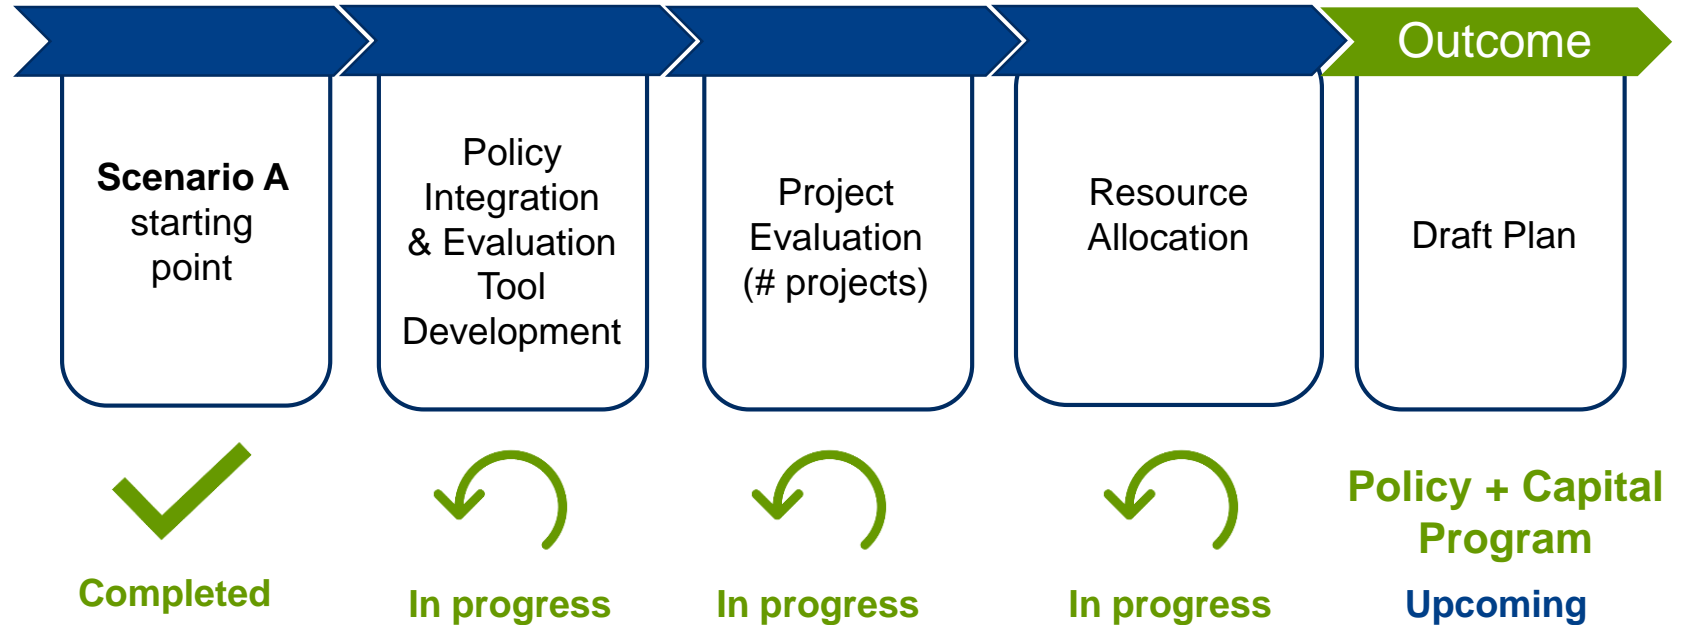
Outcome

Scenario A starting point

Policy Integration & Evaluation Tool Development

Project Evaluation (# projects)

Resource Allocation

Draft Plan

Completed

In progress

In progress

In progress

Policy + Capital Program

Upcoming